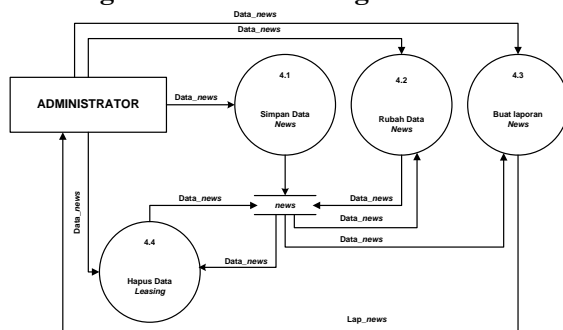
Data_news

Data_news

ADMINISTRATOR

Data_news

4.1

Simpan Data News

4.2

Rubah Data News

4.3

Buat laporan News

Data_news

Data_news

news

Data_news

Data_news

Data_news

Data_news

4.4

Hapus Data Leasing

Data_news

Lap_news